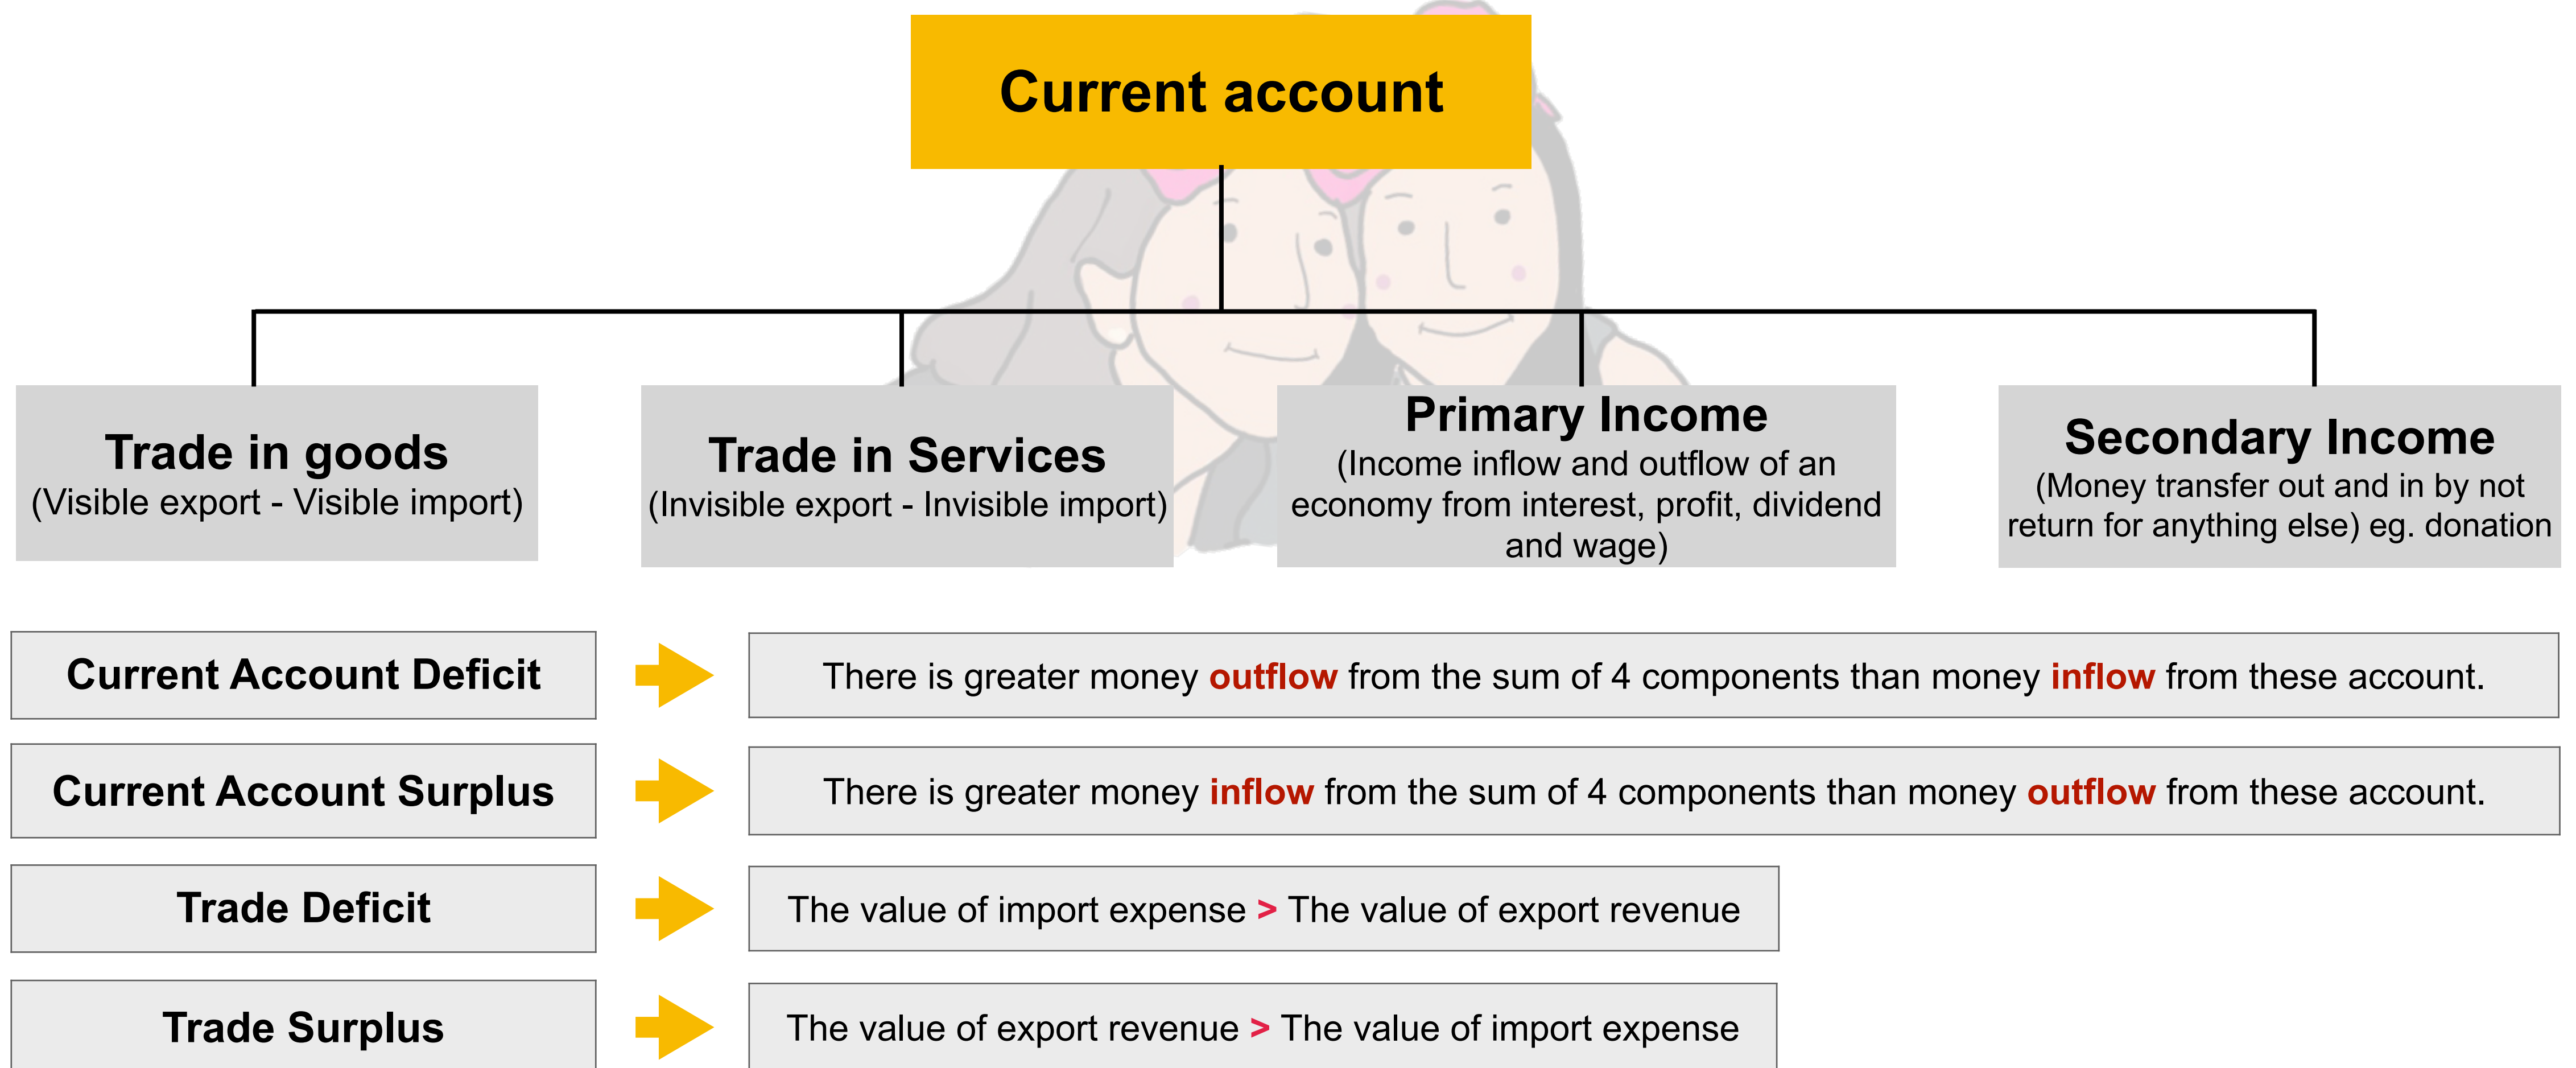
Current account

Trade in goods
(Visible export - Visible import)

Trade in Services
(Invisible export - Invisible import)

Primary Income
(Income inflow and outflow of an economy from interest, profit, dividend and wage)

Secondary Income
(Money transfer out and in by not return for anything else) eg. donation

Current Account Deficit

There is greater money outflow from the sum of 4 components than money inflow from these account.

Current Account Surplus

There is greater money inflow from the sum of 4 components than money outflow from these account.

Trade Deficit

The value of import expense > The value of export revenue

Trade Surplus

The value of export revenue > The value of import expense